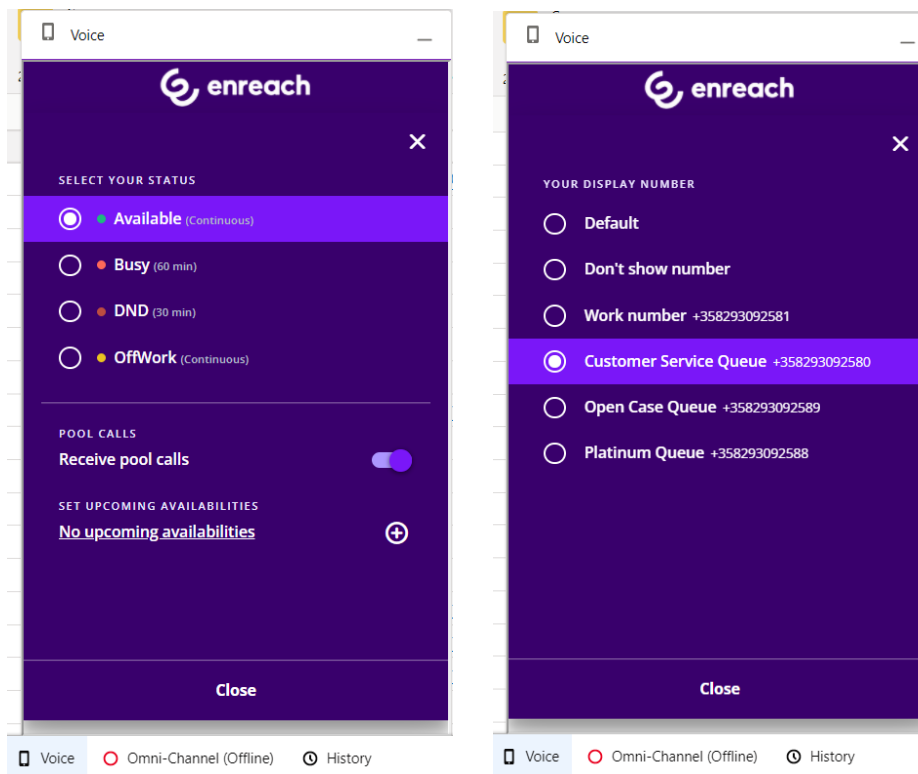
Voice

enreach

×

SELECT YOUR STATUS

Available (Continuous)

Busy (60 min)

DND (30 min)

OffWork (Continuous)

POOL CALLS

Receive pool calls

SET UPCOMING AVAILABILITIES

No upcoming availabilities

Close

Voice

Omni-Channel (Offline)

History

Voice

enreach

×

YOUR DISPLAY NUMBER

Default

Don't show number

Work number +358293092581

Customer Service Queue +358293092580

Open Case Queue +358293092589

Platinum Queue +358293092588

Close

Voice

Omni-Channel (Offline)

History